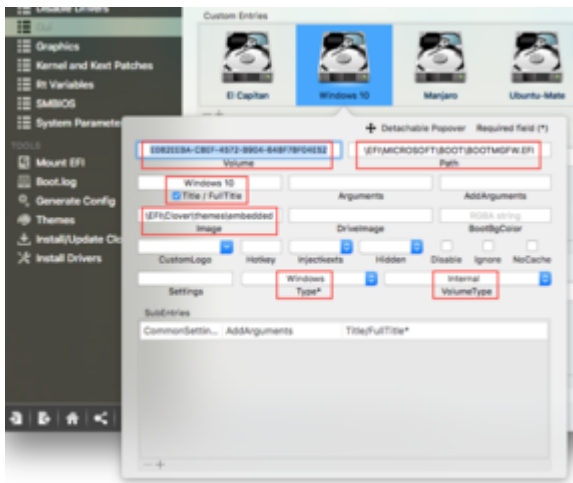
Disable Drivers
Gui
Graphics
Kernel and Kext Patches
Rt Variables
SMBIOS
System Parameters
TOOLS
Mount EFI
Boot.log
Generate Config
Themes
Install/Update Clover
Install Drivers

Custom Entries
El Capitan
Windows 10
Manjaro
Ubuntu-Mate

Detachable Popover
Required field (*)
E0B2EE8A-CB0F-4572-B904-B4BF7BF04E52
Volume
\EFI\MICROSOFT\BOOT\BOOTMGFW.EFI
Path
Windows 10
Title / FullTitle
Arguments
AddArguments
\EFI\Clover\themes\embedded
Image
DriveImage
RGBA string
BootBgColor
CustomLogo
Hotkey
InjectKexts
Hidden
Disable
Ignore
NoCache
Settings
Windows
Type*
Internal
VolumeType
SubEntries
CommonSettin...
AddArguments
Title/FullTitle*